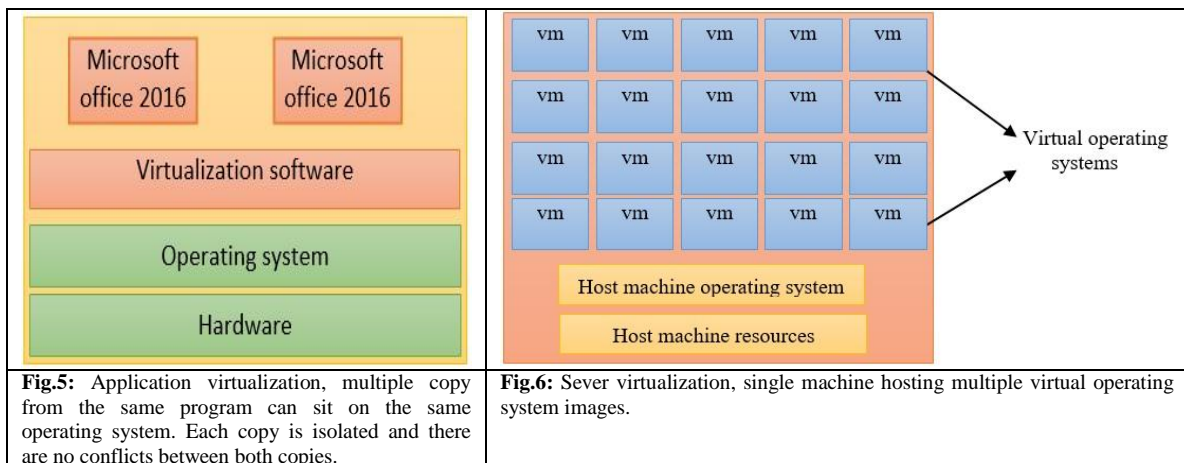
Microsoft office 2016

Microsoft office 2016

Virtualization software

Operating system

Hardware

| vm | vm | vm | vm | vm |
|---|---|---|---|---|
| vm | vm | vm | vm | vm |
| vm | vm | vm | vm | vm |
| vm | vm | vm | vm | vm |

Virtual operating systems

Host machine operating system

Host machine resources

**Fig.5:** Application virtualization, multiple copy from the same program can sit on the same operating system. Each copy is isolated and there are no conflicts between both copies.

**Fig.6:** Sever virtualization, single machine hosting multiple virtual operating system images.